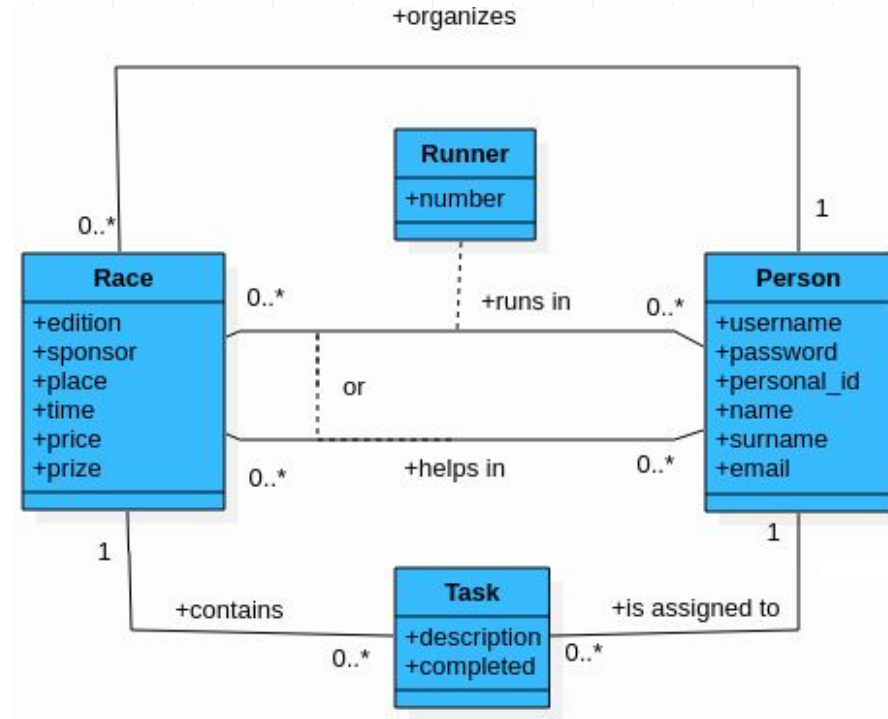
+organizes

Runner
+number

0..*

1

Race
+edition
+sponsor
+place
+time
+price
+prize

0..*

+runs in

0..*

or

0..*

+helps in

0..*

Person
+username
+password
+personal_id
+name
+surname
+email

1

1

Task
+description
+completed

+contains

+is assigned to

0..*

0..*